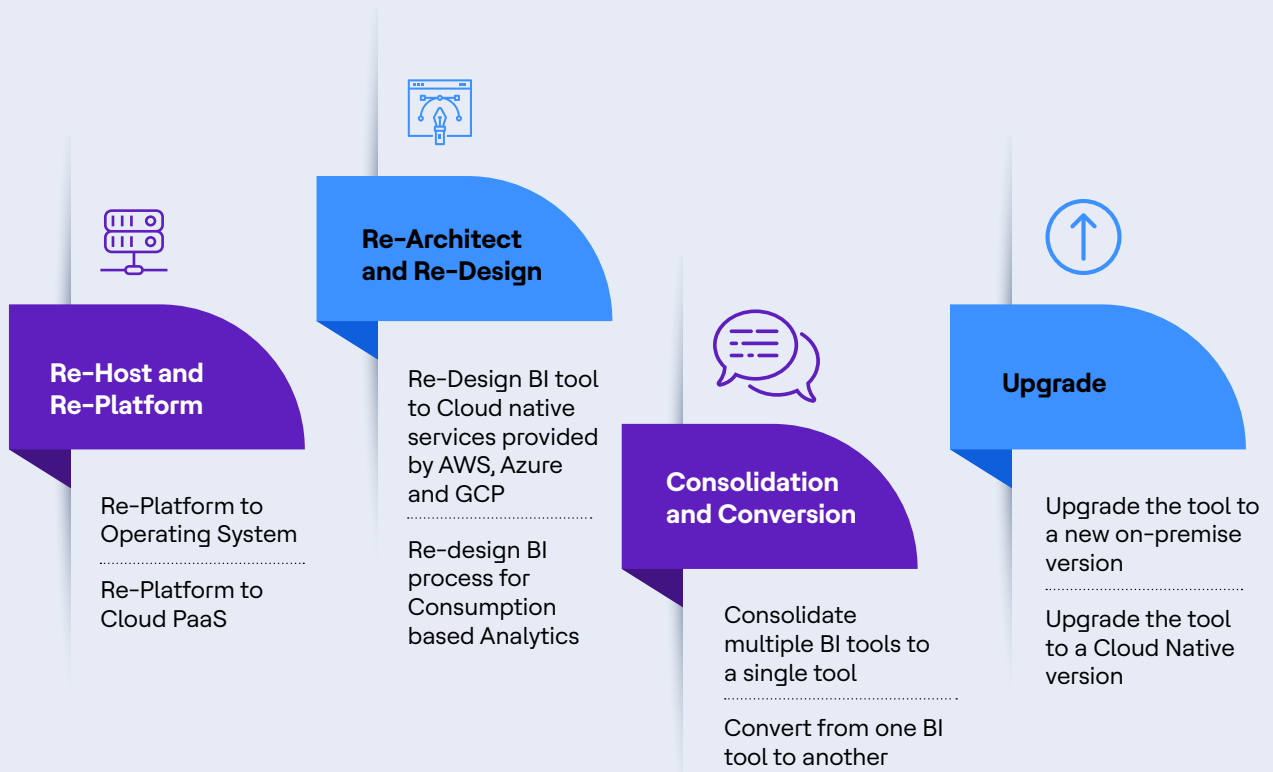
Re-Host and Re-Platform

Re-Platform to Operating System

Re-Platform to Cloud PaaS

Re-Architect and Re-Design

Re-Design BI tool to Cloud native services provided by AWS, Azure and GCP

Re-design BI process for Consumption based Analytics

Consolidation and Conversion

Consolidate multiple BI tools to a single tool

Convert from one BI tool to another

Upgrade

Upgrade the tool to a new on-premise version

Upgrade the tool to a Cloud Native version